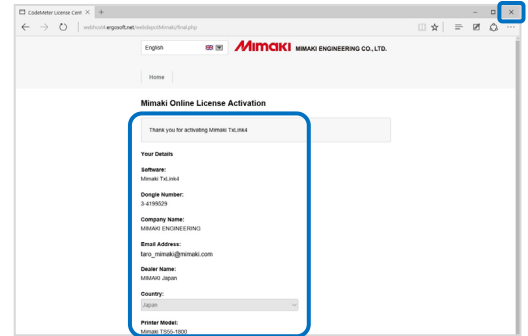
CodeMeter License Cent ×

webshop4.wibusoft.net/webdepot/mimaki/final.php

English

MIMAKI MIMAKI ENGINEERING CO., LTD.

Home

Mimaki Online License Activation

Thank you for activating Mimaki TxLink4

Your Details

Software:
Mimaki TxLink4

Dongle Number:
3-4199529

Company Name:
MIMAKI ENGINEERING

Email Address:
taro_mimaki@mimaki.com

Dealer Name:
MIMAKI Japan

Country:
Japan

Printer Model:
Mimaki TS55-1800